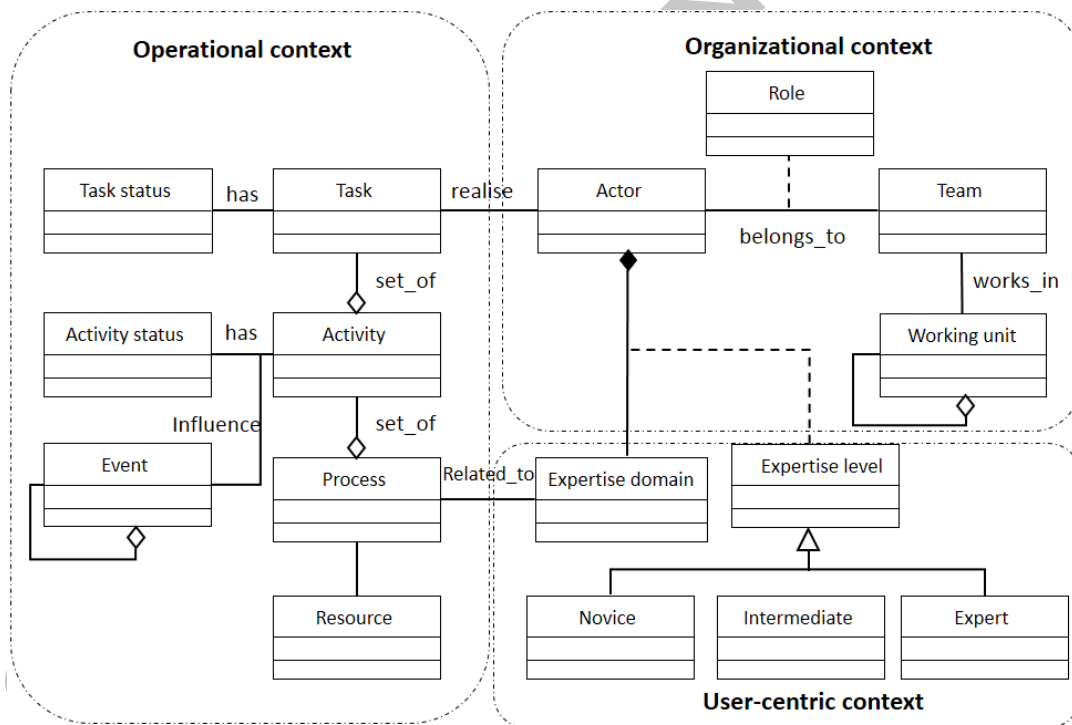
Operational context

Organizational context

Role

Task status

has

Task

realise

Actor

Team

belongs_to

set_of

works_in

Activity status

has

Activity

Working unit

Influence

set_of

Event

Process

Related_to

Expertise domain

Expertise level

Resource

Novice

Intermediate

Expert

User-centric context